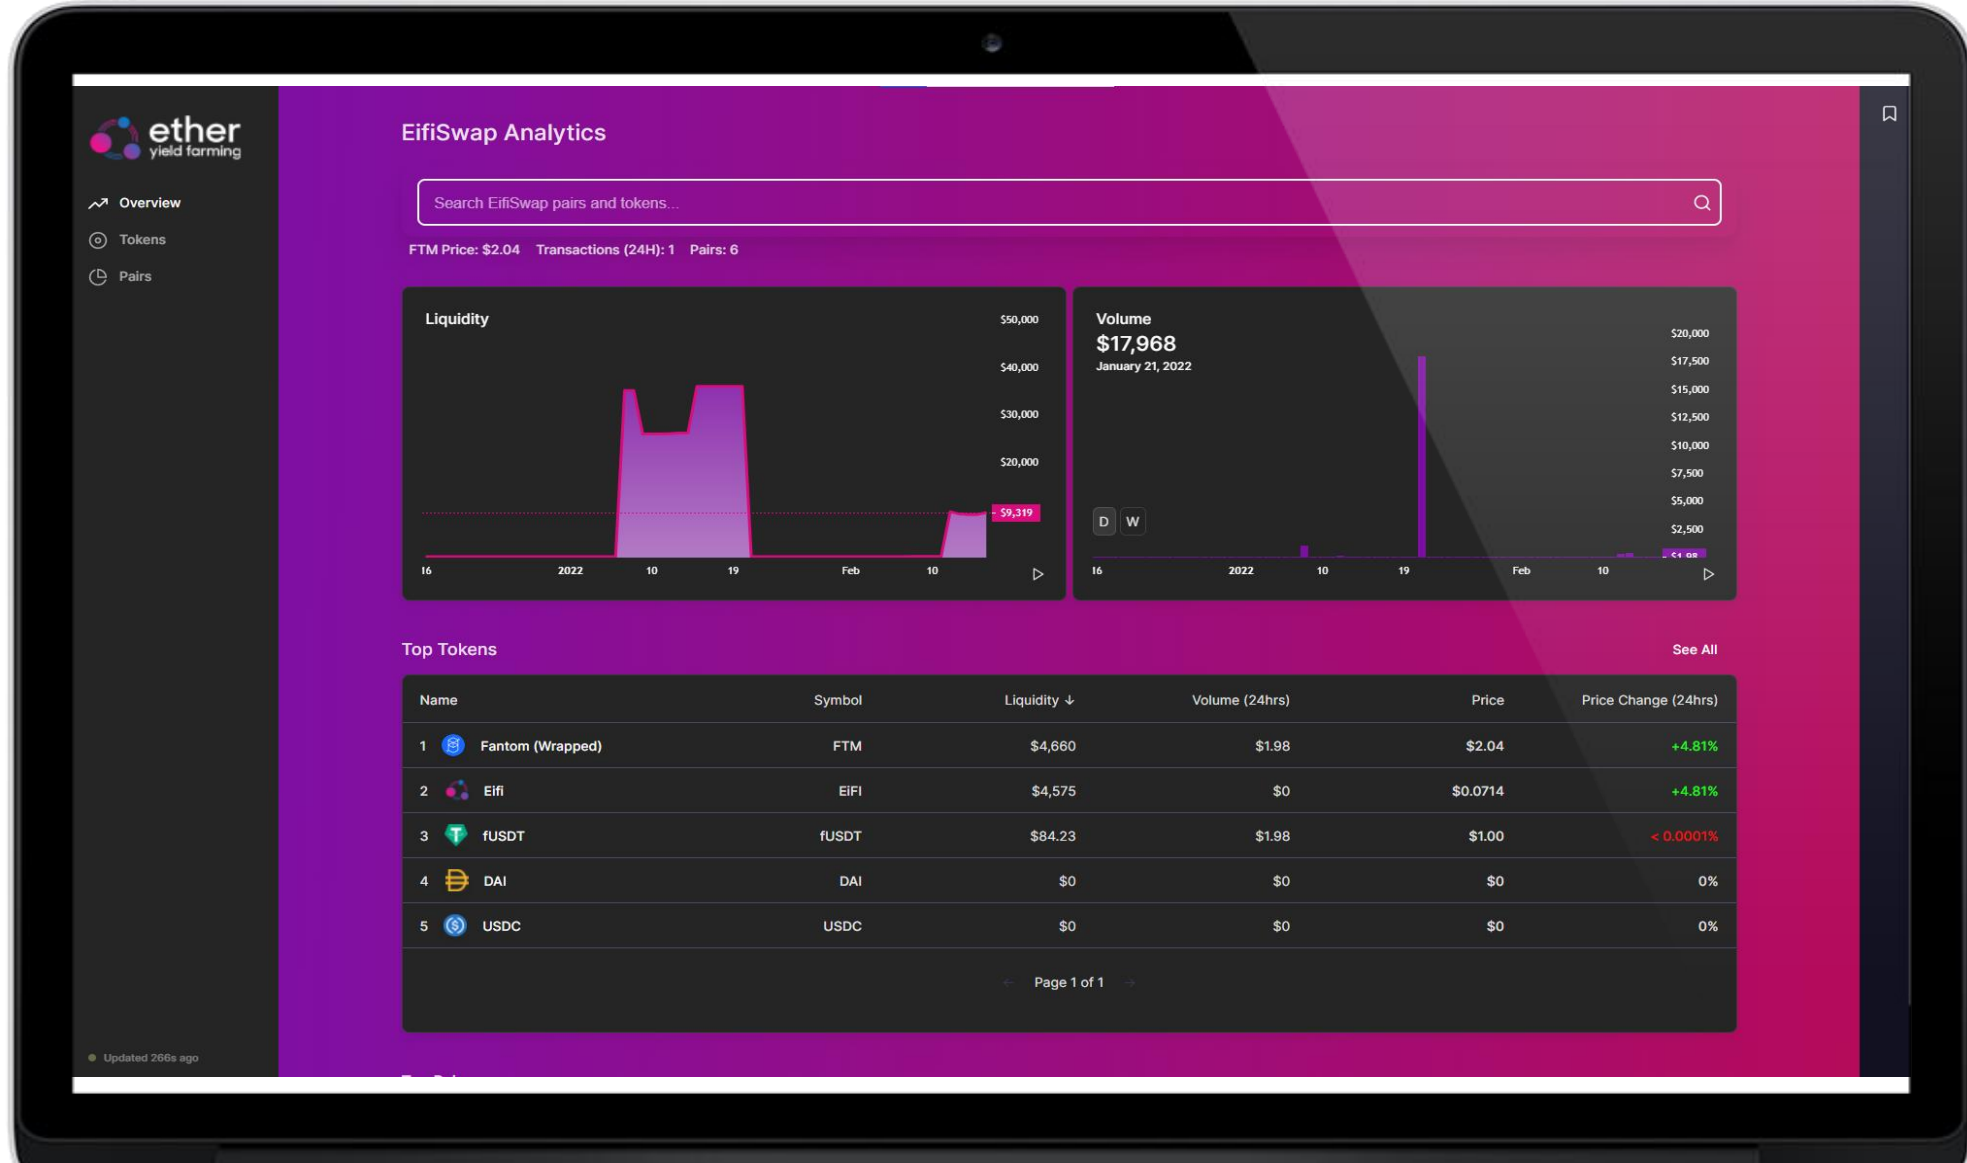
ether
yield farming

Overview
Tokens
Pairs

Updated 266s ago

EifiSwap Analytics

Search EifiSwap pairs and tokens...

FTM Price: $2.04 Transactions (24H): 1 Pairs: 6

Liquidity

$50,000
$40,000
$30,000
$20,000
$9,319

16 2022 10 19 Feb 10

Volume
$17,968
January 21, 2022

D W

$20,000
$17,500
$15,000
$12,500
$10,000
$7,500
$5,000
$2,500
$1.98

16 2022 10 19 Feb 10

Top Tokens

See All

| Name | Symbol | Liquidity ↓ | Volume (24hrs) | Price | Price Change (24hrs) |
|---|---|---|---|---|---|
| 1 Fantom (Wrapped) | FTM | $4,660 | $1.98 | $2.04 | +4.81% |
| 2 Eifi | EIFI | $4,575 | $0 | $0.0714 | +4.81% |
| 3 fUSDT | fUSDT | $84.23 | $1.98 | $1.00 | < 0.0001% |
| 4 DAI | DAI | $0 | $0 | $0 | 0% |
| 5 USDC | USDC | $0 | $0 | $0 | 0% |

← Page 1 of 1 →